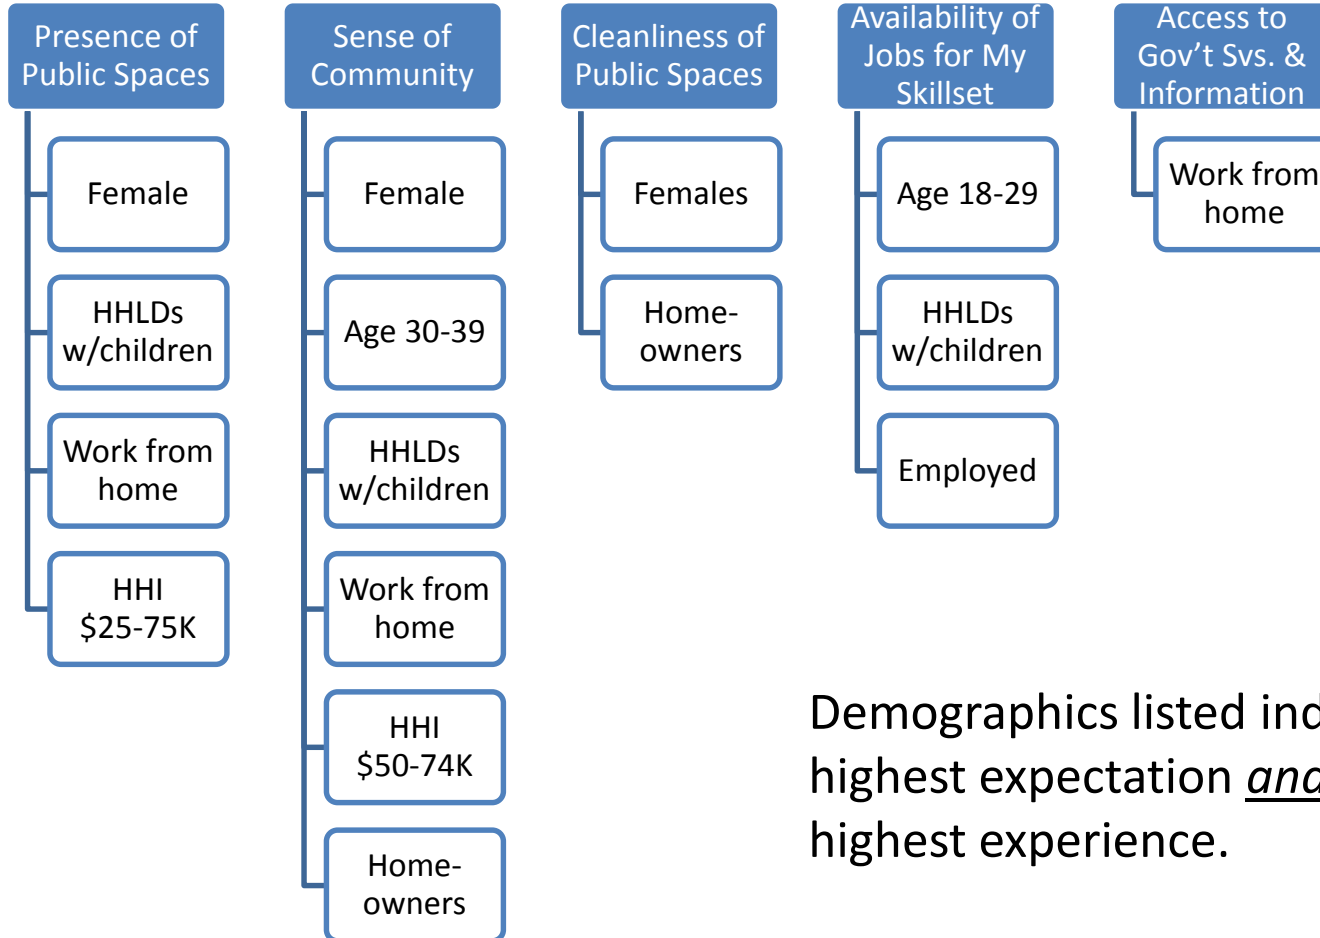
Presence of Public Spaces

Female

HHLDs w/children

Work from home

HHI \$25-75K

Sense of Community

Female

Age 30-39

HHLDs w/children

Work from home

HHI \$50-74K

Home-owners

Cleanliness of Public Spaces

Females

Home-owners

Availability of Jobs for My Skillset

Age 18-29

HHLDs w/children

Employed

Access to Gov't Svs. & Information

Work from home

Demographics listed ind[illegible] highest expectation *and* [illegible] highest experience.